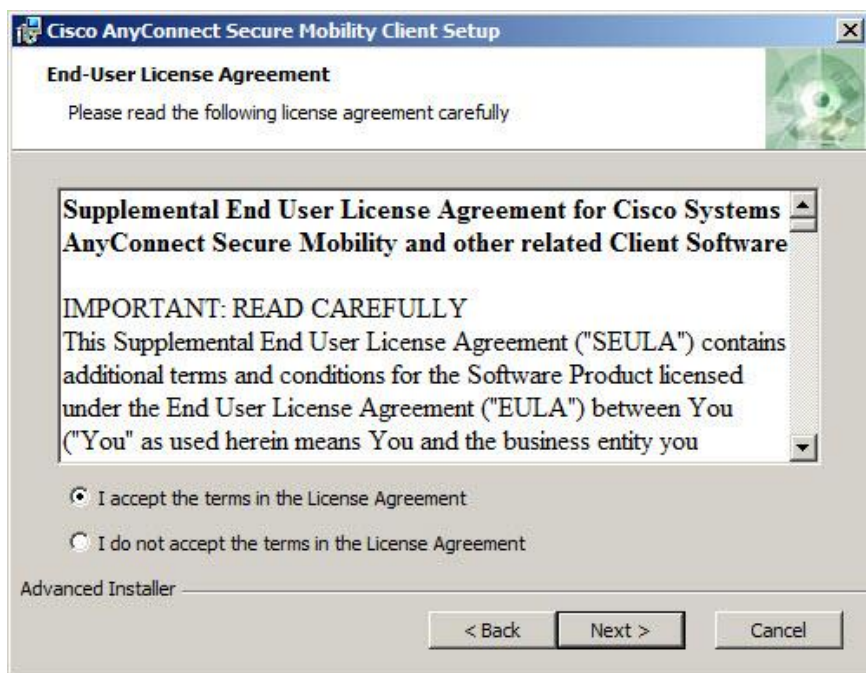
Cisco AnyConnect Secure Mobility Client Setup

End-User License Agreement

Please read the following license agreement carefully

Supplemental End User License Agreement for Cisco Systems AnyConnect Secure Mobility and other related Client Software

IMPORTANT: READ CAREFULLY
This Supplemental End User License Agreement ("SEULA") contains additional terms and conditions for the Software Product licensed under the End User License Agreement ("EULA") between You ("You" as used herein means You and the business entity you

I accept the terms in the License Agreement

I do not accept the terms in the License Agreement

Advanced Installer

< Back

Next >

Cancel